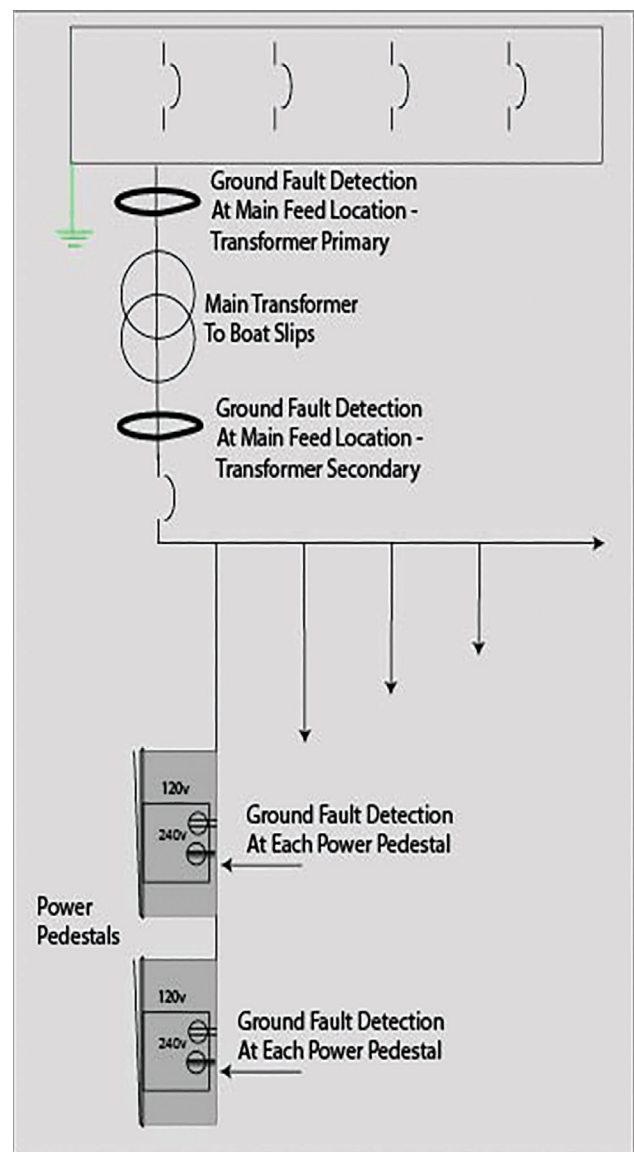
Ground Fault Detection At Main Feed Location - Transformer Primary

Main Transformer To Boat Slips

Ground Fault Detection At Main Feed Location - Transformer Secondary

120v

240v

Ground Fault Detection At Each Power Pedestal

Power Pedestals

120v

240v

Ground Fault Detection At Each Power Pedestal